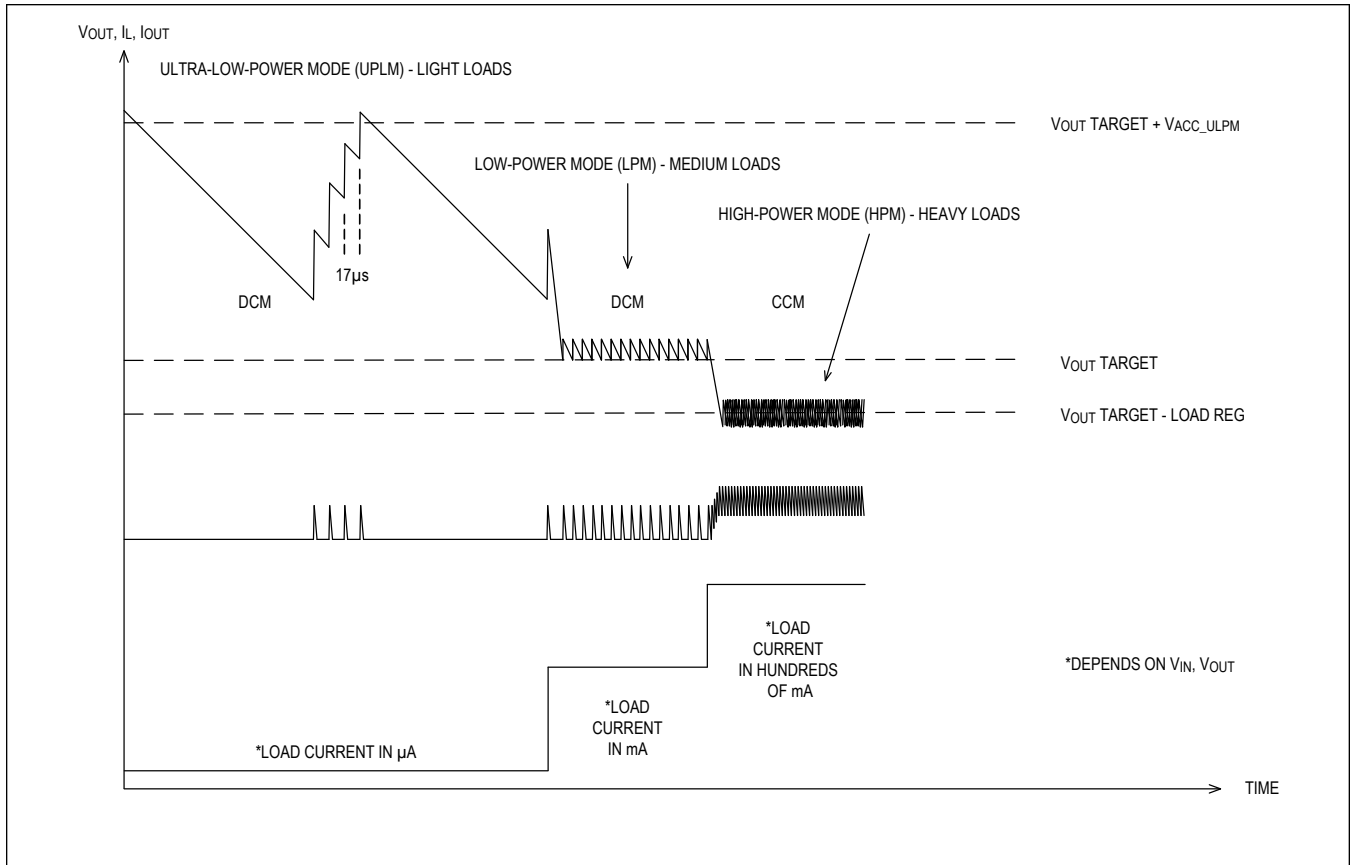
$V_{OUT}$, $I_L$, $I_{OUT}$

ULTRA-LOW-POWER MODE (UPLM) - LIGHT LOADS

$V_{OUT}$ TARGET + $V_{ACC\_ULPM}$

LOW-POWER MODE (LPM) - MEDIUM LOADS

HIGH-POWER MODE (HPM) - HEAVY LOADS

17µs

DCM

DCM

CCM

$V_{OUT}$ TARGET

$V_{OUT}$ TARGET - LOAD REG

*LOAD CURRENT IN HUNDREDS OF mA

*DEPENDS ON $V_{IN}$, $V_{OUT}$

*LOAD CURRENT IN mA

*LOAD CURRENT IN µA

TIME